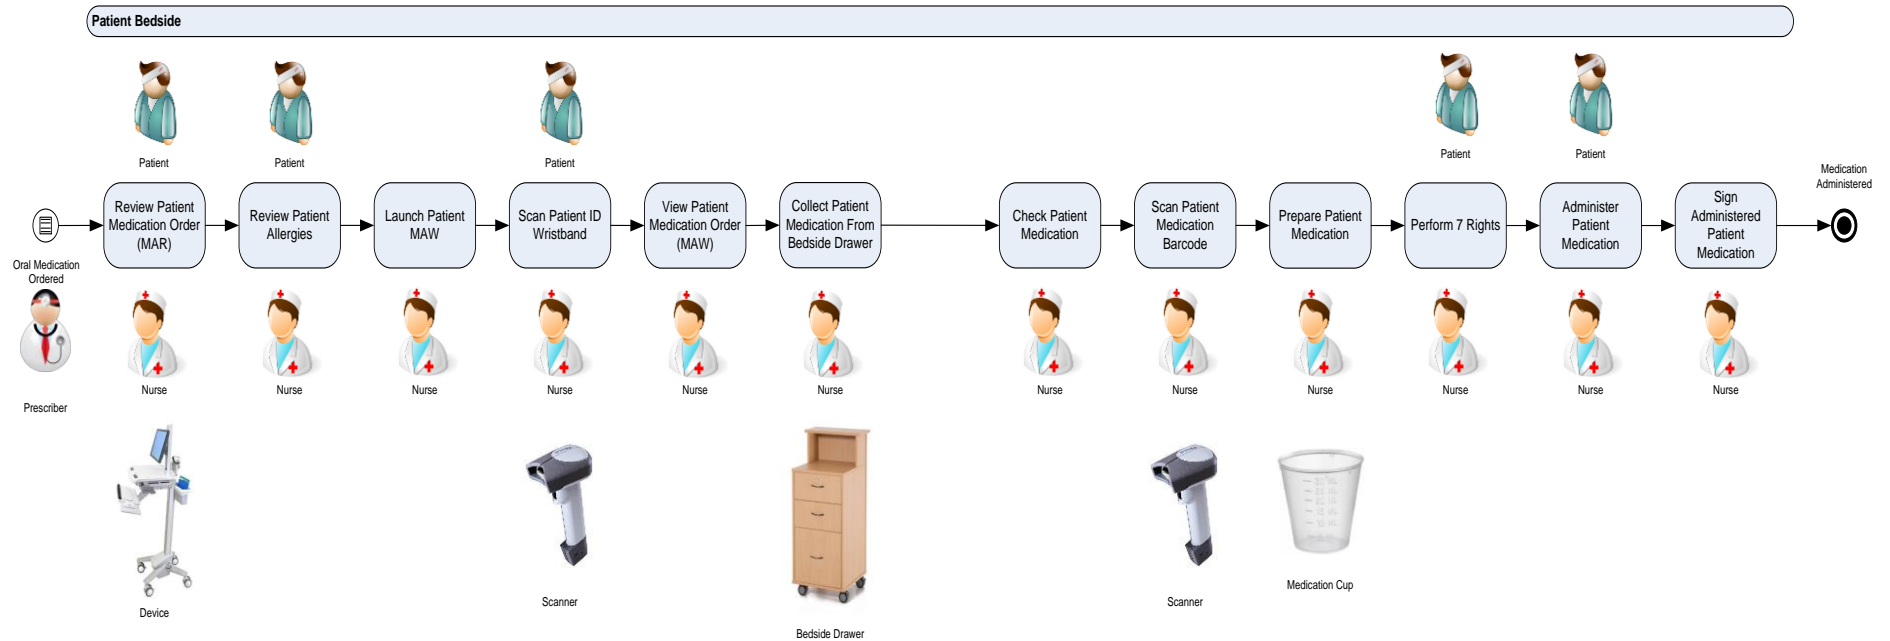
Patient Bedside

Patient

Patient

Patient

Patient

Patient

Oral Medication Ordered

Review Patient Medication Order (MAR)

Review Patient Allergies

Launch Patient MAW

Scan Patient ID Wristband

View Patient Medication Order (MAW)

Collect Patient Medication From Bedside Drawer

Check Patient Medication

Scan Patient Medication Barcode

Prepare Patient Medication

Perform 7 Rights

Administer Patient Medication

Sign Administered Patient Medication

Medication Administered

Nurse

Nurse

Nurse

Nurse

Nurse

Nurse

Nurse

Nurse

Nurse

Nurse

Nurse

Nurse

Prescriber

Device

Scanner

Bedside Drawer

Scanner

Medication Cup